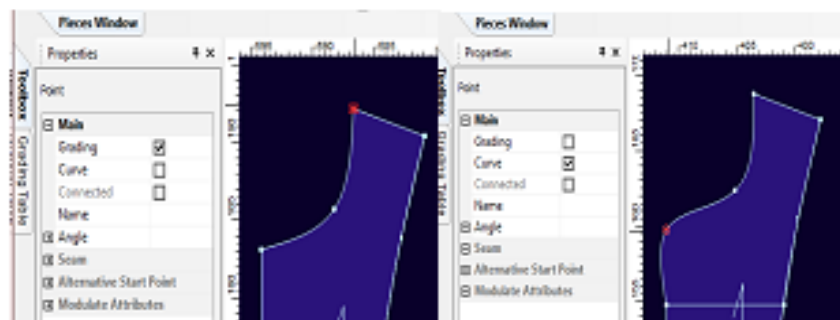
Pieces Window

Toolbox
Grading Table

Properties

Point

⊟ Main

| | |
|---|---|
| Grading | ☑ |
| Curve | ☐ |
| Connected | ☐ |
| Name | |

⊞ Angle
⊞ Seam
⊞ Alternative Start Point
⊞ Modulate Attributes

Pieces Window

Toolbox
Grading Table

Properties

Point

⊟ Main

| | |
|---|---|
| Grading | ☐ |
| Curve | ☑ |
| Connected | ☐ |
| Name | |

⊞ Angle
⊞ Seam
⊞ Alternative Start Point
⊞ Modulate Attributes